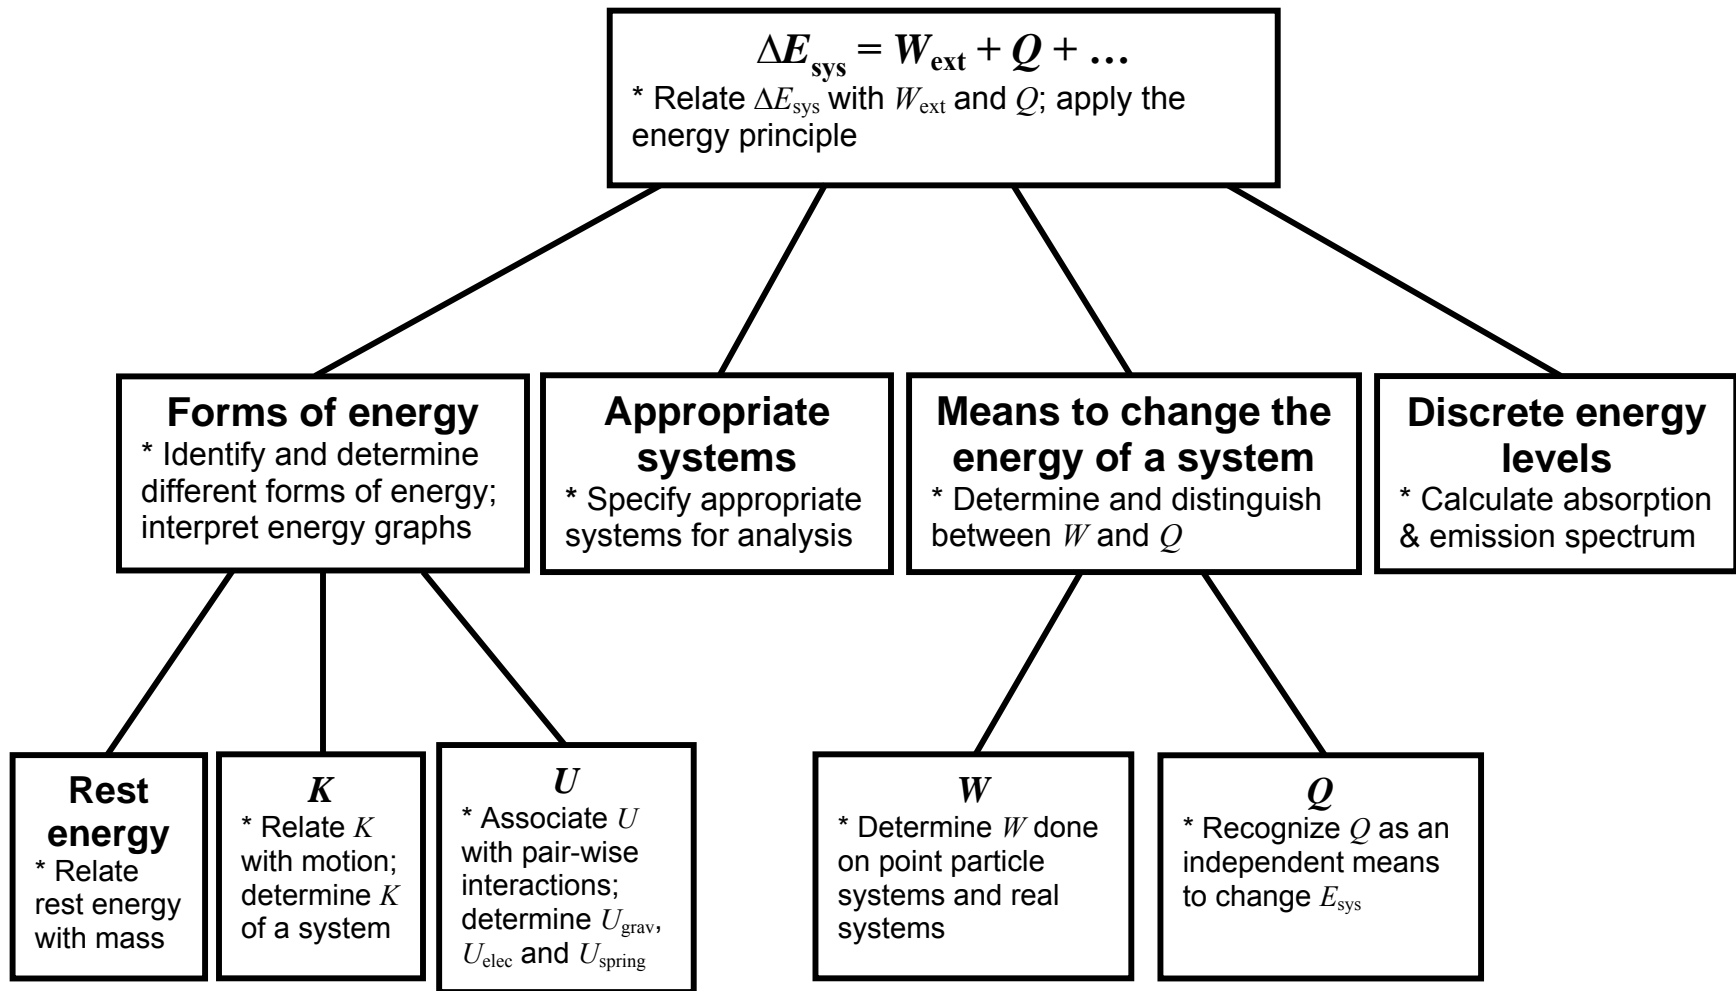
$\Delta E_{sys} = W_{ext} + Q + \ldots$
* Relate $\Delta E_{sys}$ with $W_{ext}$ and $Q$; apply the energy principle

**Forms of energy**
* Identify and determine different forms of energy; interpret energy graphs

**Appropriate systems**
* Specify appropriate systems for analysis

**Means to change the energy of a system**
* Determine and distinguish between $W$ and $Q$

**Discrete energy levels**
* Calculate absorption & emission spectrum

**Rest energy**
* Relate rest energy with mass

$K$
* Relate $K$ with motion; determine $K$ of a system

$U$
* Associate $U$ with pair-wise interactions; determine $U_{grav}$, $U_{elec}$ and $U_{spring}$

$W$
* Determine $W$ done on point particle systems and real systems

$Q$
* Recognize $Q$ as an independent means to change $E_{sys}$